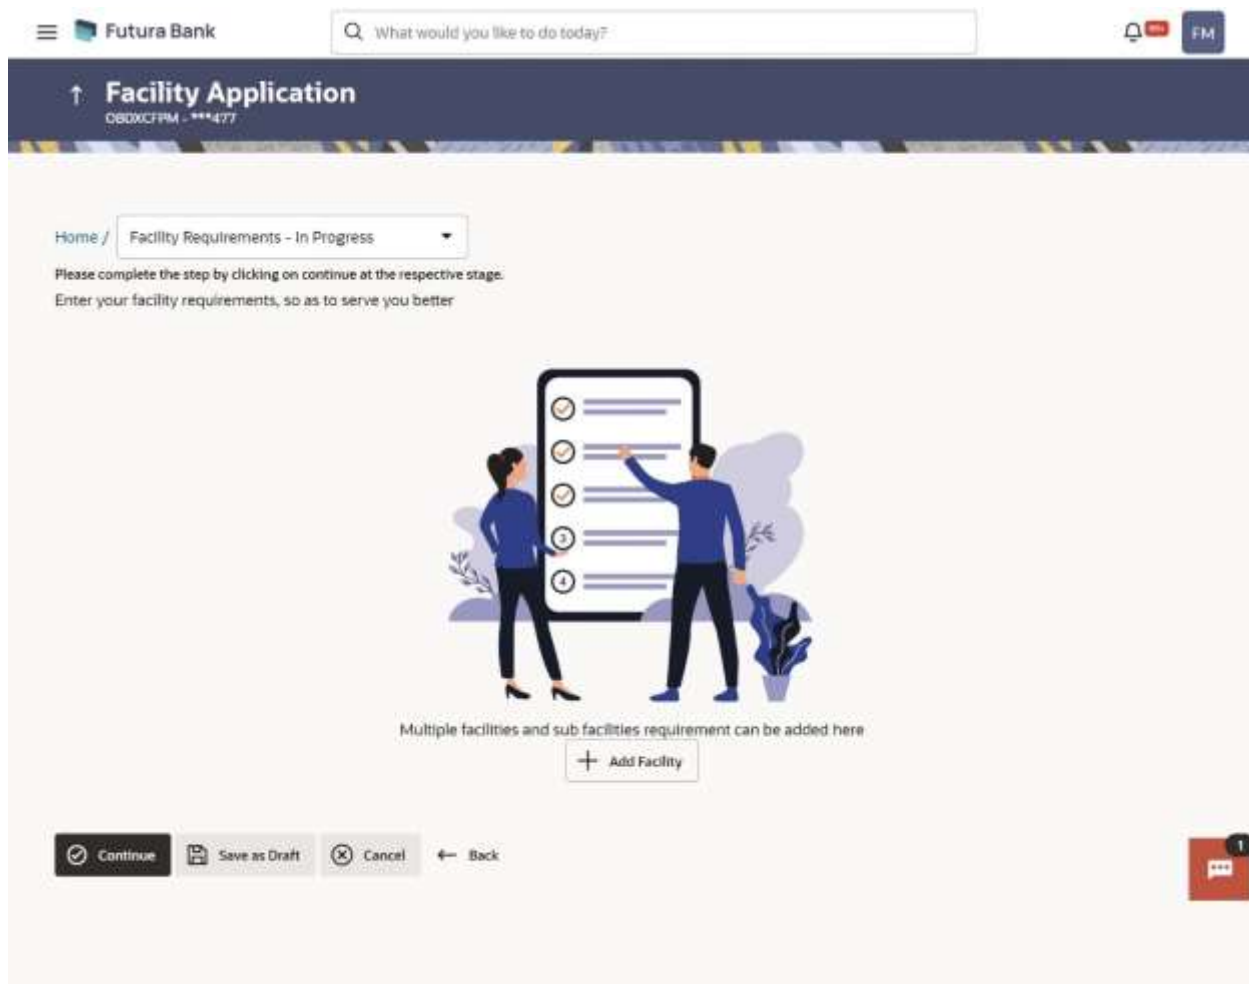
Futura Bank

What would you like to do today?

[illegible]

FM

Facility Application

OBDXCFPM - ***477

Home / Facility Requirements - In Progress

Please complete the step by clicking on continue at the respective stage.

Enter your facility requirements, so as to serve you better

3

4

Multiple facilities and sub facilities requirement can be added here

Add Facility

Continue

Save as Draft

Cancel

Back

1